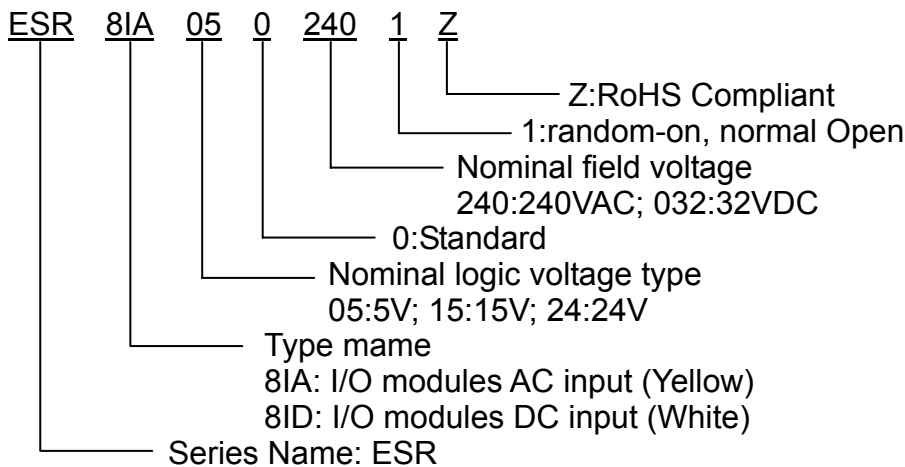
ESR 8IA 05 0 240 1 Z

Z:RoHS Compliant

1:random-on, normal Open

Nominal field voltage
240:240VAC; 032:32VDC

0:Standard

Nominal logic voltage type
05:5V; 15:15V; 24:24V

Type mame
8IA: I/O modules AC input (Yellow)
8ID: I/O modules DC input (White)

Series Name: ESR